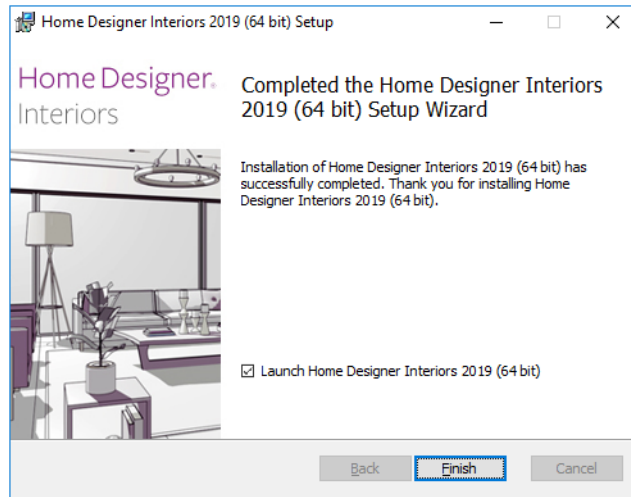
Home Designer Interiors 2019 (64 bit) Setup

Home Designer.
Interiors

Completed the Home Designer Interiors 2019 (64 bit) Setup Wizard

Installation of Home Designer Interiors 2019 (64 bit) has successfully completed. Thank you for installing Home Designer Interiors 2019 (64 bit).

☑ Launch Home Designer Interiors 2019 (64 bit)

Back
Finish
Cancel